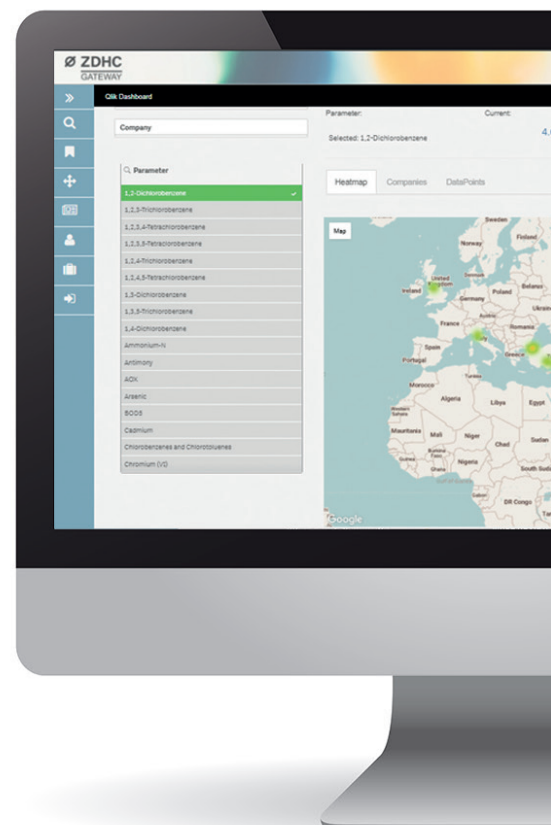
ZDHC
GATEWAY

Qlik Dashboard

Company

Parameter

1,2-Dichlorobenzene
1,2,3-Trichlorobenzene
1,2,3,4-Tetrachlorobenzene
1,2,3,5-Tetrachlorobenzene
1,2,4-Trichlorobenzene
1,2,4,5-Tetrachlorobenzene
1,3-Dichlorobenzene
1,3,5-Trichlorobenzene
1,4-Dichlorobenzene
Ammonium-N
Antimony
AOX
Arsenic
BOD5
Cadmium
Chlorobenzenes and Chlorotoluenes
Chromium (VI)

Parameter:
Selected: 1,2-Dichlorobenzene
Current:
4.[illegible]

Heatmap
Companies
DataPoints

Map

Sweden
Norway
Finland
Ireland
United Kingdom
Poland
Belarus
Germany
Ukraine
France
Romania
Spain
Portugal
Greece
Tunisia
Morocco
Algeria
Libya
Egypt
Western Sahara
Mauritania
Mali
Niger
Chad
Sudan
Burkina Faso
Guinea
Nigeria
South Sudan
DR Congo
Google